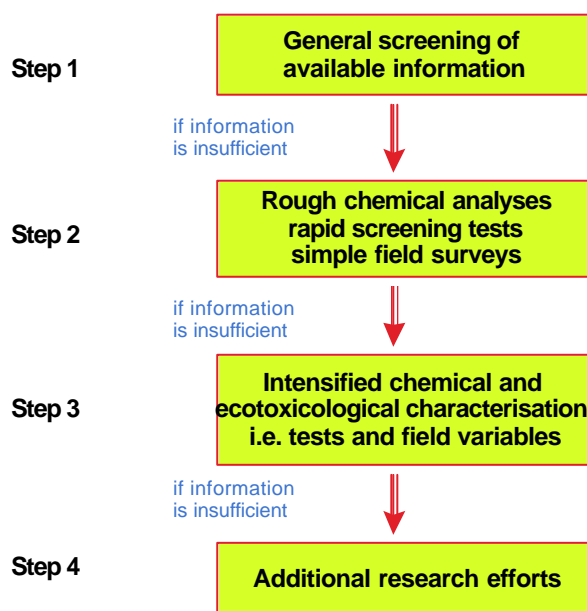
Step 1

General screening of available information

if information is insufficient

Step 2

Rough chemical analyses rapid screening tests simple field surveys

if information is insufficient

Step 3

Intensified chemical and ecotoxicological characterisation i.e. tests and field variables

if information is insufficient

Step 4

Additional research efforts